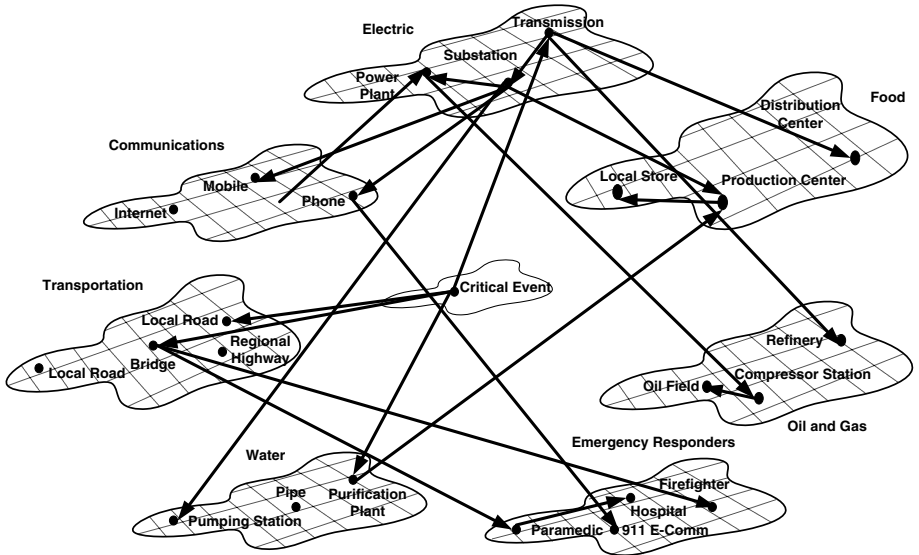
Electric
Transmission
Substation
Power Plant
Food
Distribution Center
Communications
Mobile
Phone
Internet
Local Store
Production Center
Transportation
Critical Event
Local Road
Bridge
Regional Highway
Local Road
Refinery
Oil Field
Compressor Station
Oil and Gas
Emergency Responders
Water
Pipe
Purification Plant
Pumping Station
Firefighter
Hospital
Paramedic
911 E-Comm